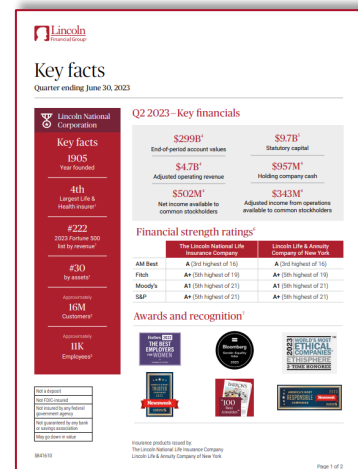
Lincoln Financial Group

Key facts

Quarter ending June 30, 2023

Lincoln National Corporation

Key facts

1905
Year founded

4th
Largest Life & Health insurer¹

#222
2023 Fortune 500 list by revenue²

#30
by assets²

Approximately
16M
Customers³

Approximately
11K
Employees³

Q2 2023 – Key financials

$299B⁴
End-of-period account values

$9.7B⁵
Statutory capital

$4.7B⁴
Adjusted operating revenue

$957M⁴
Holding company cash

$502M⁴
Net income available to common stockholders

$343M⁴
Adjusted income from operations available to common stockholders

Financial strength ratings⁶

| | The Lincoln National Life Insurance Company | Lincoln Life & Annuity Company of New York |
|---|---|---|
| AM Best | A (3rd highest of 16) | A (3rd highest of 16) |
| Fitch | A+ (5th highest of 19) | A+ (5th highest of 19) |
| Moody's | A1 (5th highest of 21) | A1 (5th highest of 21) |
| S&P | A+ (5th highest of 21) | A+ (5th highest of 21) |

Awards and recognition⁷

Forbes 2023 THE BEST EMPLOYERS FOR WOMEN

Bloomberg Gender-Equality Index

2023 WORLD'S MOST ETHICAL COMPANIES ETHISPHERE 2 TIME HONOREE

Newsweek

INVESTOR'S BUSINESS DAILY 100 BEST ESG COMPANIES

AMERICA'S MOST RESPONSIBLE COMPANIES 2023 Newsweek

Not a deposit
Not FDIC-insured
Not insured by any federal government agency
Not guaranteed by any bank or savings association
May go down in value

Insurance products issued by:
The Lincoln National Life Insurance Company
Lincoln Life & Annuity Company of New York

5841610

Page 1 of 2